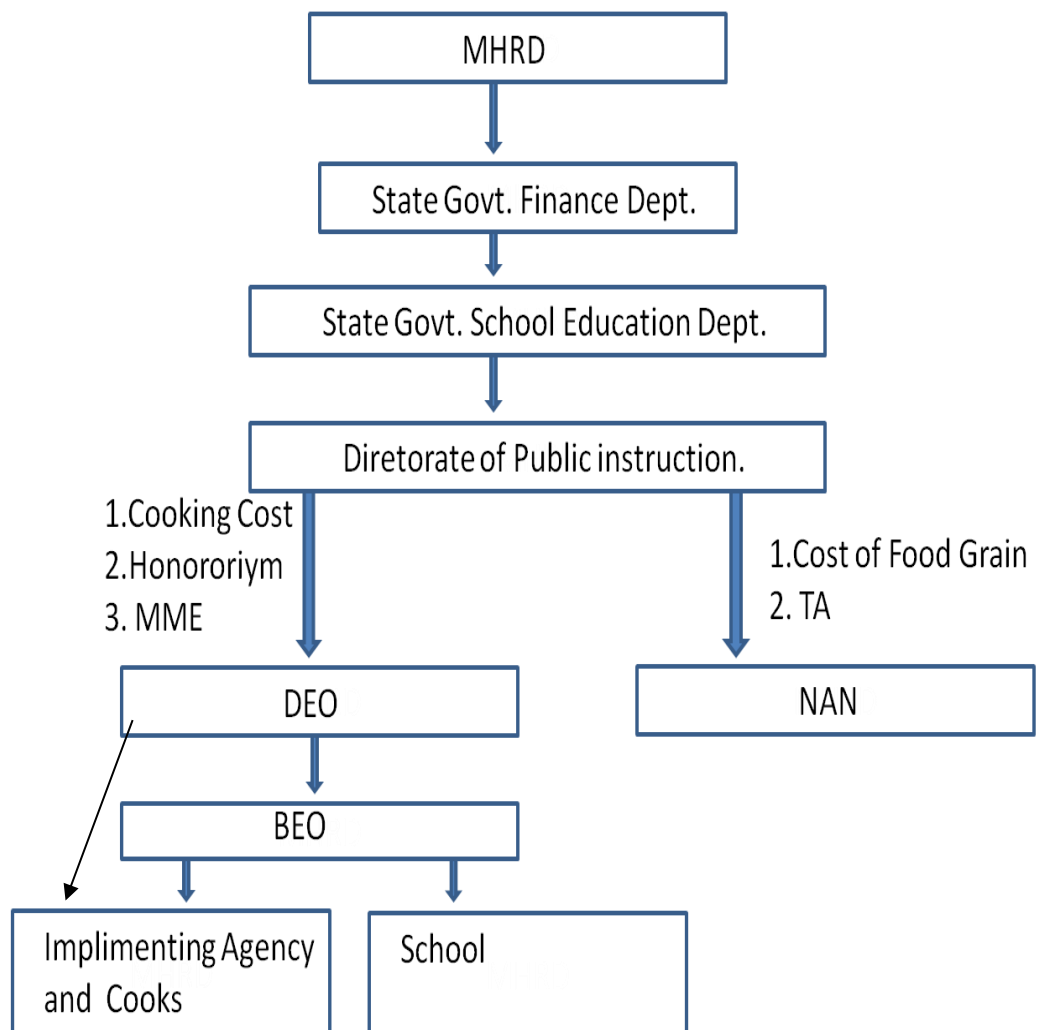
MHRD

State Govt. Finance Dept.

State Govt. School Education Dept.

Diretorate of Public instruction.

1.Cooking Cost
2.Honororiym
3. MME

1.Cost of Food Grain
2. TA

DEO

NAN

BEO

Implimenting Agency and Cooks

School